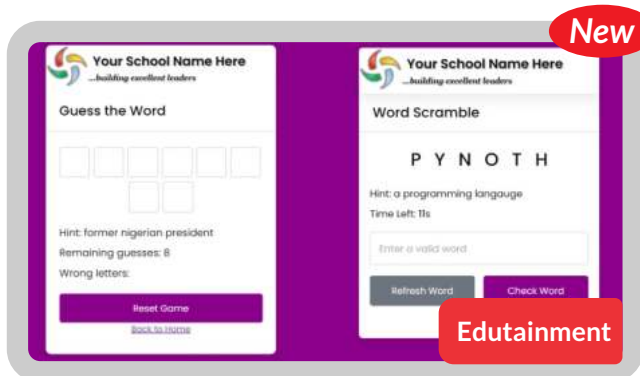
New

Your School Name Here
...building excellent leaders

Guess the Word

Hint: former nigerian president
Remaining guesses: 8
Wrong letters:

Reset Game
Back to Home

Your School Name Here
...building excellent leaders

Word Scramble

P Y N O T H

Hint: a programming langauge
Time Left: 11s

Enter a valid word

Refresh Word
Check Word

Edutainment